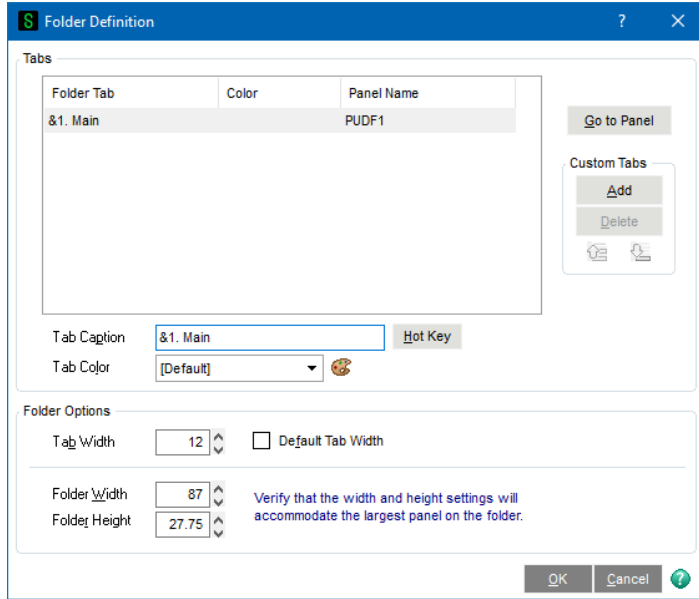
S Folder Definition ? ✕

Tabs

| Folder Tab | Color | Panel Name |
|---|---|---|
| &1. Main | | PUDF1 |

Go to Panel

Custom Tabs

Add

Delete

Tab Caption &1. Main Hot Key

Tab Color [Default]

Folder Options

Tab Width 12 Default Tab Width

Folder Width 87

Folder Height 27.75

Verify that the width and height settings will accommodate the largest panel on the folder.

OK Cancel